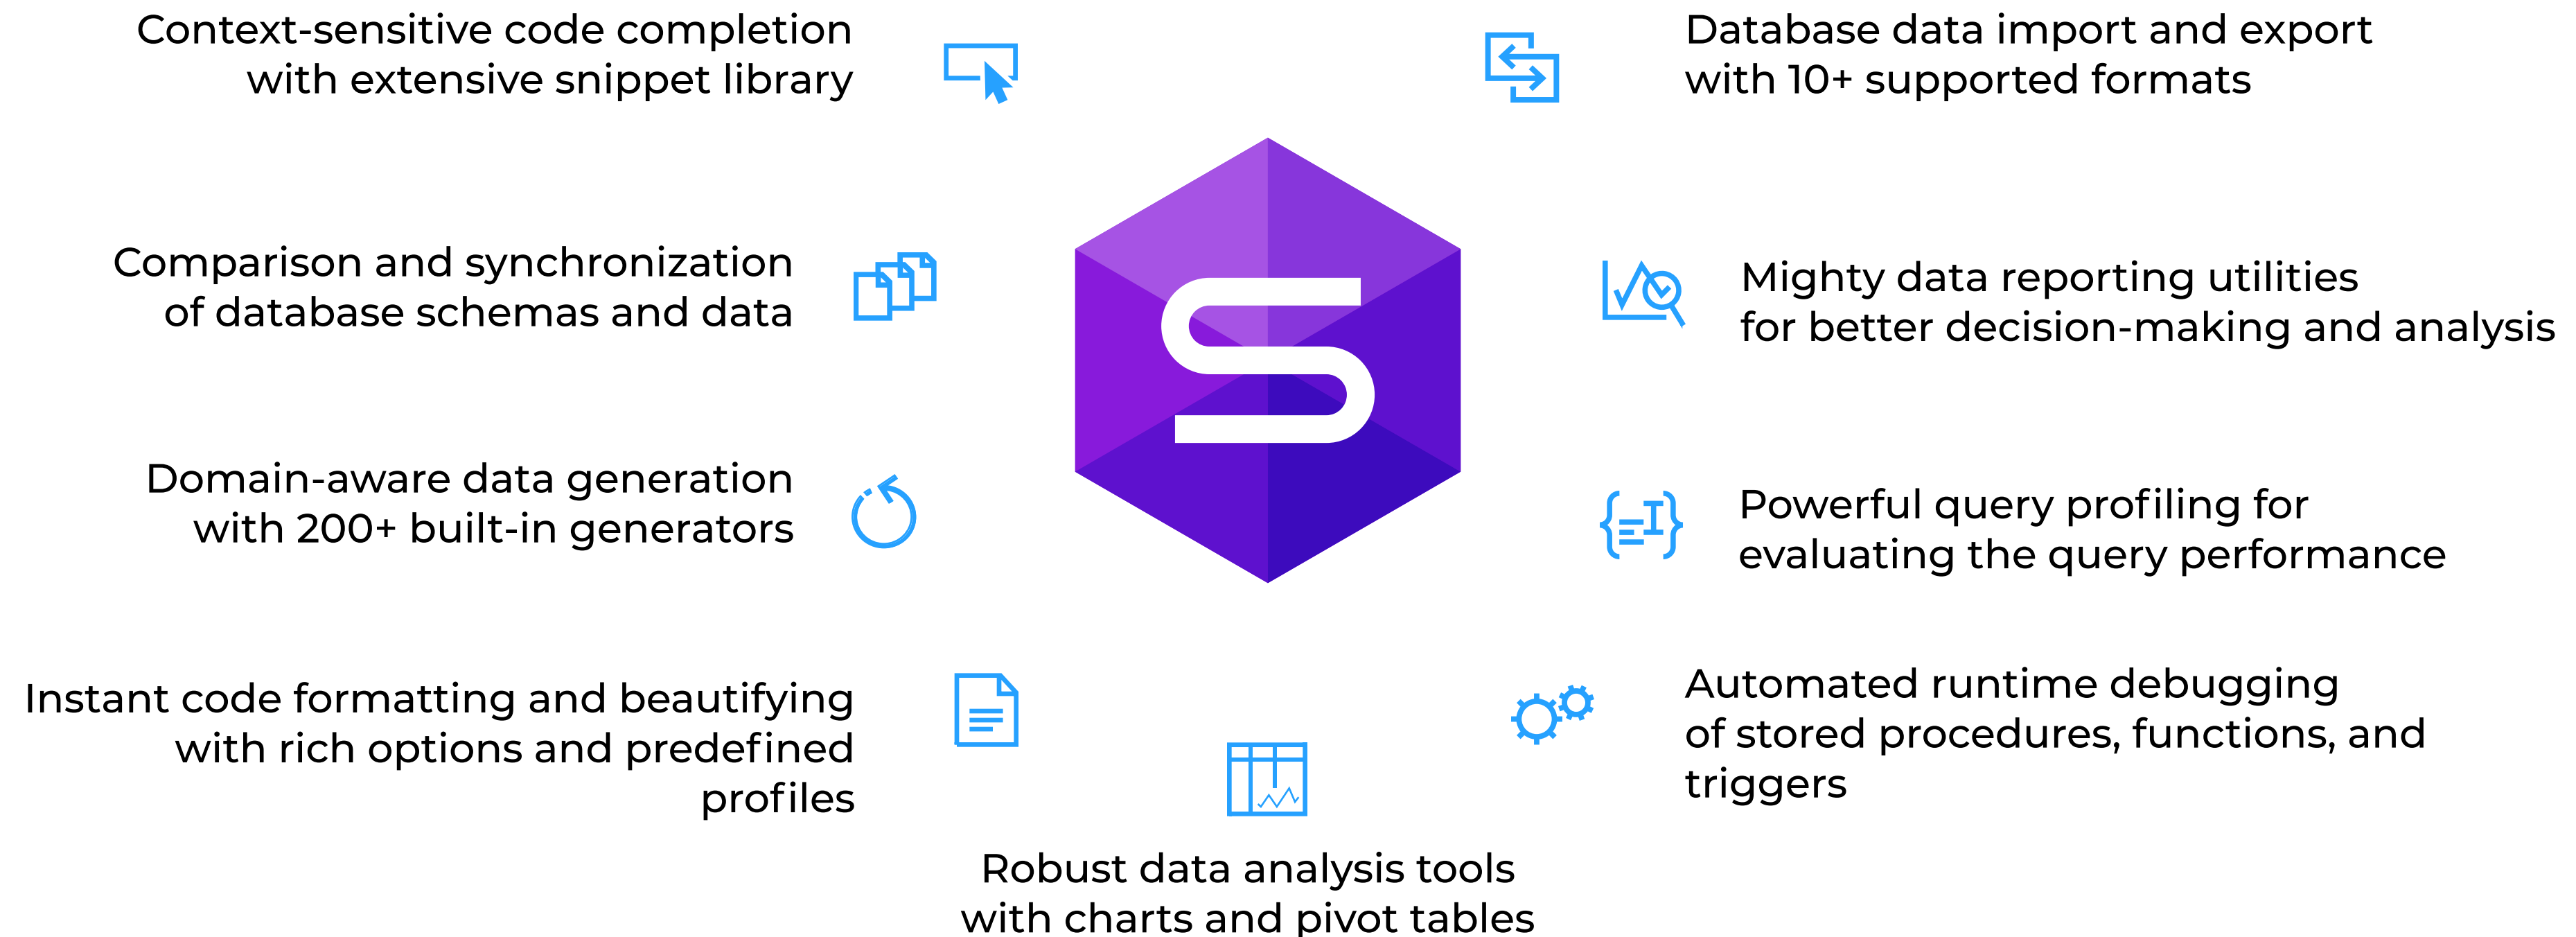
Context-sensitive code completion with extensive snippet library

Database data import and export with 10+ supported formats

Comparison and synchronization of database schemas and data

Mighty data reporting utilities for better decision-making and analysis

Domain-aware data generation with 200+ built-in generators

Powerful query profiling for evaluating the query performance

Instant code formatting and beautifying with rich options and predefined profiles

Automated runtime debugging of stored procedures, functions, and triggers

Robust data analysis tools with charts and pivot tables